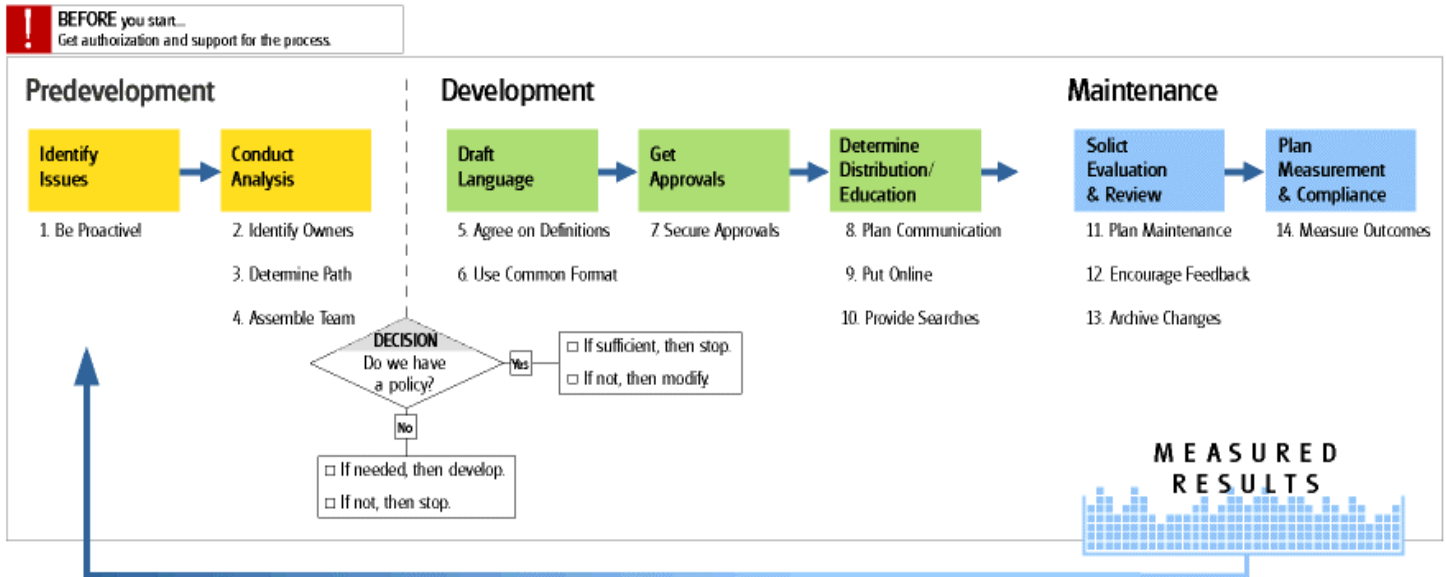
!
BEFORE you start...
Get authorization and support for the process.

Predevelopment

Identify Issues

Conduct Analysis

1. Be Proactive!

2. Identify Owners

3. Determine Path

4. Assemble Team

DECISION
Do we have a policy?

Yes

☐ If sufficient, then stop.
☐ If not, then modify.

No

☐ If needed, then develop.
☐ If not, then stop.

Development

Draft Language

Get Approvals

Determine Distribution/ Education

5. Agree on Definitions

6. Use Common Format

7. Secure Approvals

8. Plan Communication

9. Put Online

10. Provide Searches

Maintenance

Solict Evaluation & Review

Plan Measurement & Compliance

11. Plan Maintenance

12. Encourage Feedback

13. Archive Changes

14. Measure Outcomes

MEASURED RESULTS